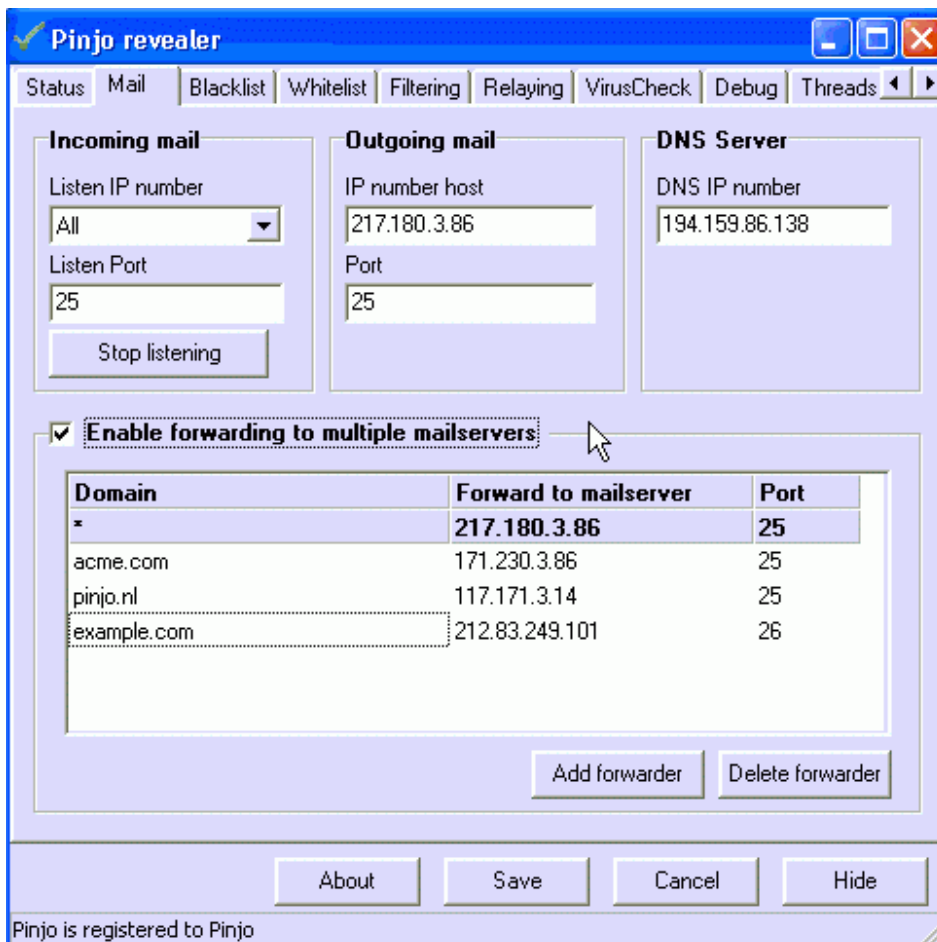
Pinjo revealer

Status | Mail | Blacklist | Whitelist | Filtering | Relaying | VirusCheck | Debug | Threads

Incoming mail
Listen IP number
All
Listen Port
25
Stop listening

Outgoing mail
IP number host
217.180.3.86
Port
25

DNS Server
DNS IP number
194.159.86.138

Enable forwarding to multiple mailservers

| Domain | Forward to mailserver | Port |
|---|---|---|
| * | 217.180.3.86 | 25 |
| acme.com | 171.230.3.86 | 25 |
| pinjo.nl | 117.171.3.14 | 25 |
| example.com | 212.83.249.101 | 26 |

Add forwarder
Delete forwarder

About
Save
Cancel
Hide

Pinjo is registered to Pinjo